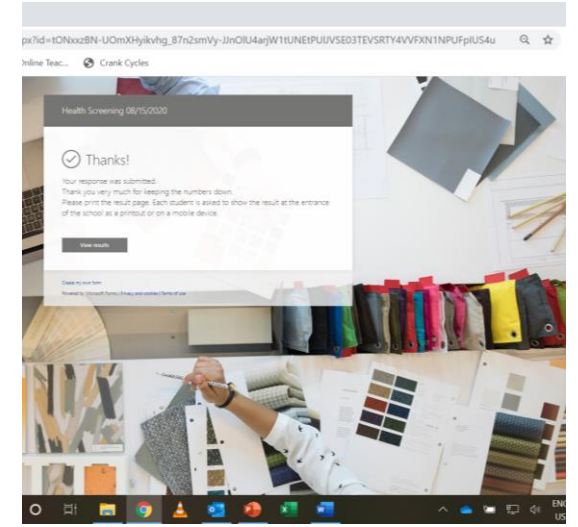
px?id=tONxxzBN-UOmXHyikvhg_87n2smVy-JJnOIU4arjW1tUNEtPUUVSE03TEVSRTY4VVFXN1NPUFpIUS4u

Online Teac... Crank Cycles

Health Screening 08/15/2020

Thanks!

Your response was submitted.
Thank you very much for keeping the numbers down.
Please print the result page. Each student is asked to show the result at the entrance of the school as a printout or on a mobile device.

View results

Create my own form

Powered by Microsoft Forms | Privacy and cookies | Terms of use

ENG
US